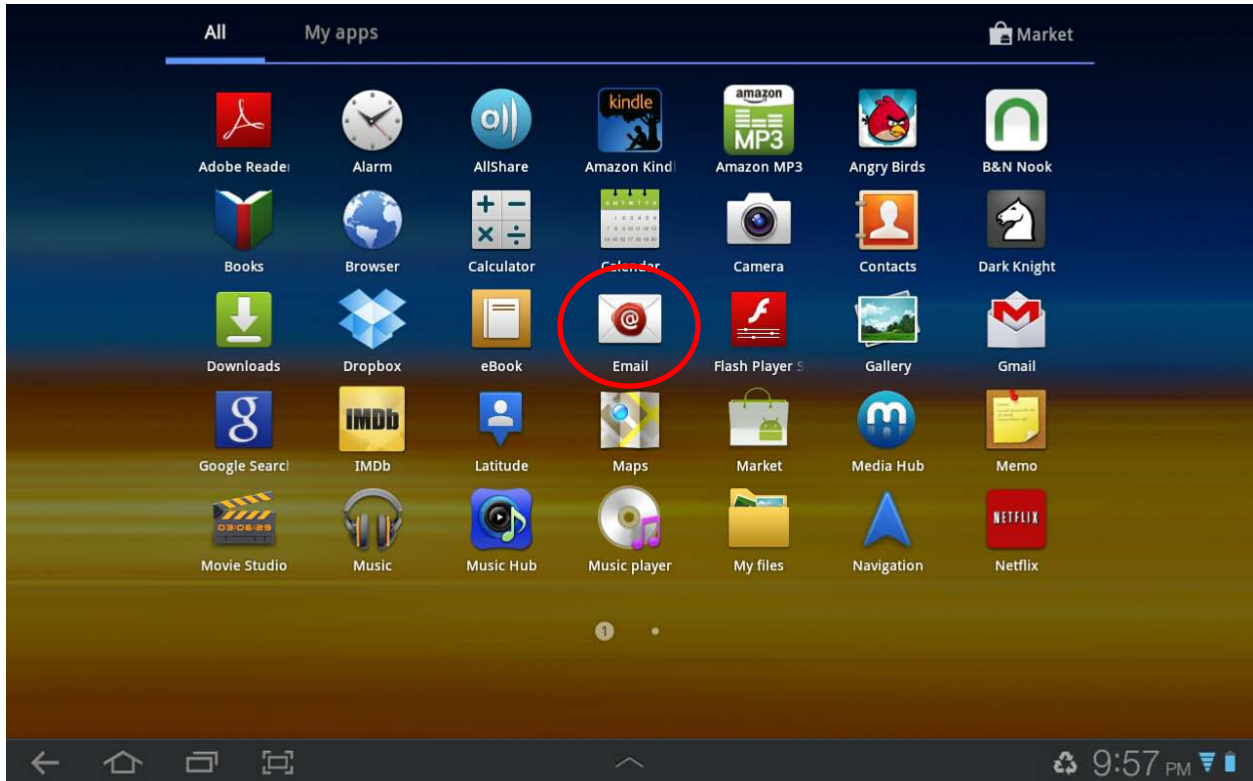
All My apps Market

Adobe Reade
Alarm
AllShare
kindle
Amazon Kindl
amazon
MP3
Amazon MP3
Angry Birds
B&N Nook

Books
Browser
Calculator
Calendar
Camera
Contacts
Dark Knight

Downloads
Dropbox
eBook
Email
Flash Player S
Gallery
Gmail

8
Google Searcl
IMDb
IMDb
Latitude
Maps
Market
Media Hub
Memo

03:06:29
Movie Studio
Music
Music Hub
Music player
My files
Navigation
NETFLIX
Netflix

1

9:57 PM